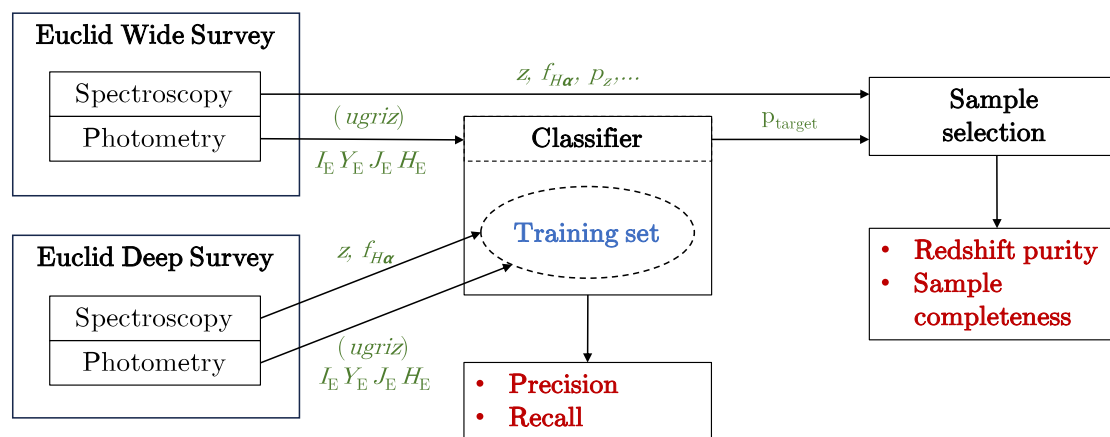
Euclid Wide Survey

Spectroscopy

Photometry

$z,\ f_{H\alpha},\ p_z, ...$

$(ugriz)$

$I_E\ Y_E\ J_E\ H_E$

Classifier

Training set

$p_{target}$

Sample selection

• Redshift purity
• Sample completeness

Euclid Deep Survey

Spectroscopy

Photometry

$z,\ f_{H\alpha}$

$(ugriz)$

$I_E\ Y_E\ J_E\ H_E$

• Precision
• Recall